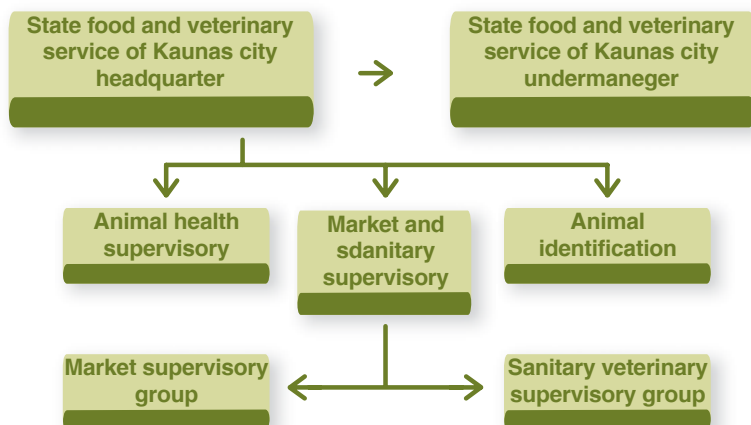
State food and veterinary service of Kaunas city headquarter

State food and veterinary service of Kaunas city undermaneger

Animal health supervisory

Market and sdanitary supervisory

Animal identification

Market supervisory group

Sanitary veterinary supervisory group